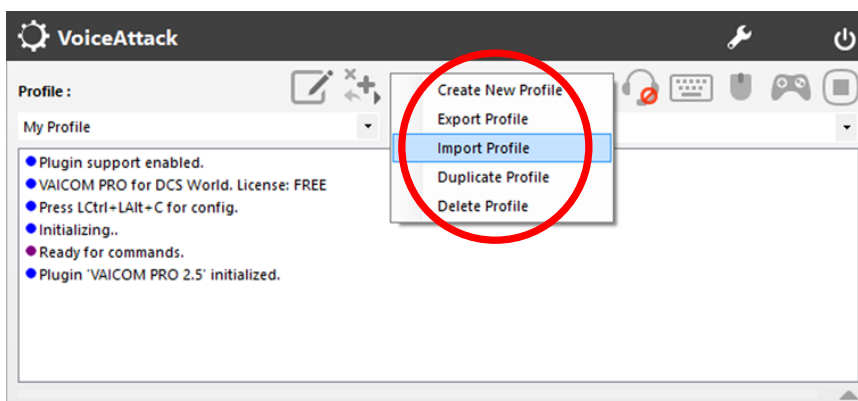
VoiceAttack

Profile :

My Profile

Create New Profile
Export Profile
Import Profile
Duplicate Profile
Delete Profile

Plugin support enabled.
VAICOM PRO for DCS World. License: FREE
Press LCtrl+LAlt+C for config.
Initializing..
Ready for commands.
Plugin 'VAICOM PRO 2.5' initialized.